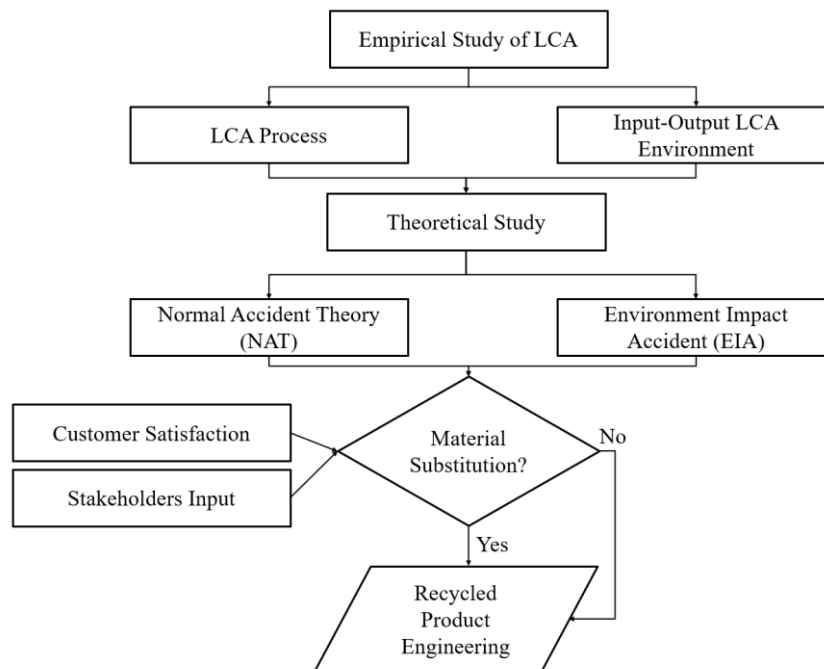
Empirical Study of LCA

LCA Process

Input-Output LCA Environment

Theoretical Study

Normal Accident Theory (NAT)

Environment Impact Accident (EIA)

Customer Satisfaction

Stakeholders Input

Material Substitution?

No

Yes

Recycled Product Engineering